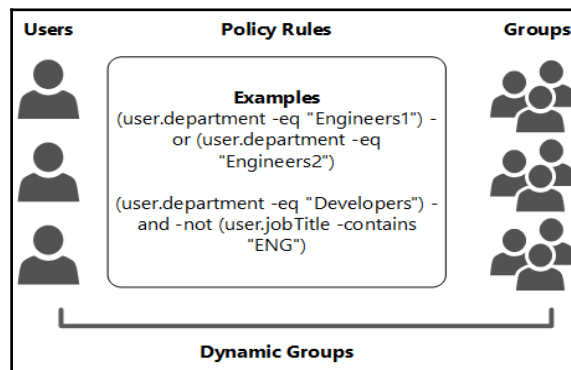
Users

Policy Rules

Groups

Examples
(user.department -eq "Engineers1") -or (user.department -eq "Engineers2")

(user.department -eq "Developers") -and -not (user.jobTitle -contains "ENG")

Dynamic Groups